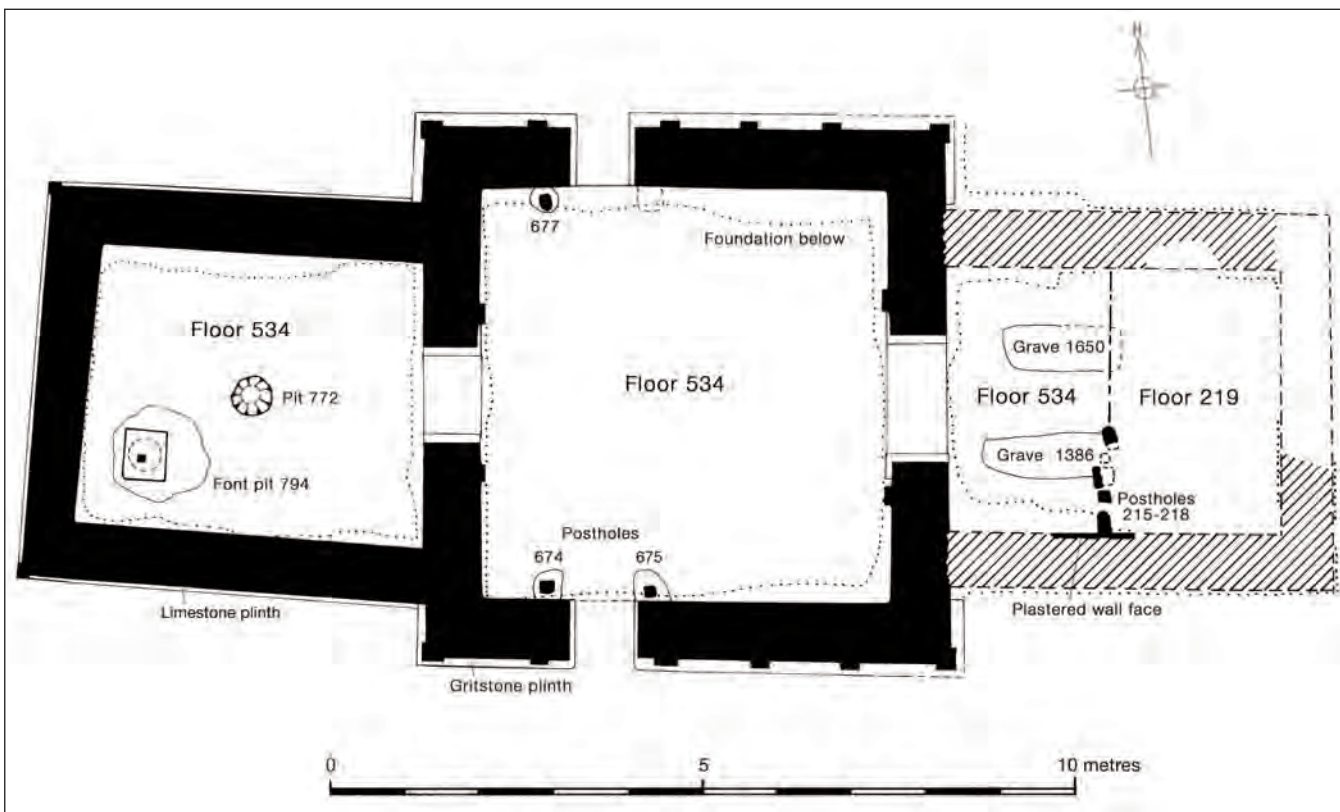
N

677

Foundation below

Floor 534

Pit 772

Font pit 794

Floor 534

Grave 1650

Floor 534

Floor 219

Grave 1386

Postholes 215-218

Postholes

674

675

Limestone plinth

Plastered wall face

Gritstone plinth

0

5

10 metres